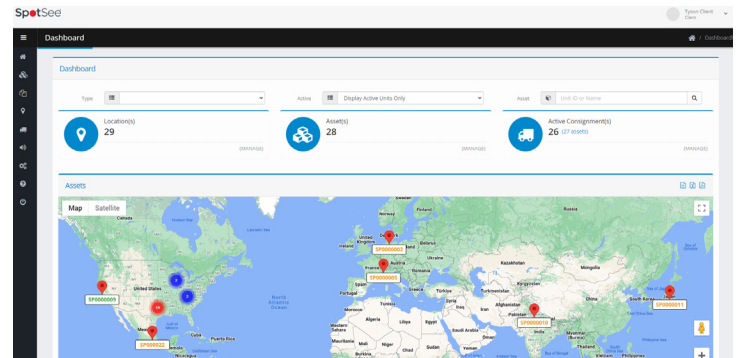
SpotSee

Tyson Client
Client

Dashboard

Dashboard

Dashboard

Type

Active
Display Active Units Only

Asset
Unit ID or Name

Location(s)
29
[MANAGE]

Asset(s)
28
[MANAGE]

Active Consignment(s)
26 (27 assets)
[MANAGE]

Assets

Map
Satellite

SP0000009
SP0000003
SP0000005
SP0000011
SP0000010
SP0000022

3
3
2
16

Finland
Sweden
Norway
Denmark
United Kingdom
Ireland
Poland
Ukraine
France
Spain
Italy
Kazakhstan
Mongolia
Russia
China
South Korea
Japan
Afghanistan
Pakistan
India
Iran
Iraq
Saudi Arabia
Egypt
Libya
Algeria
Morocco
Mali
Niger
Chad
Sudan
Mauritania
North Atlantic Ocean
United States
Canada
Mexico
Cuba
Greenland
Iceland